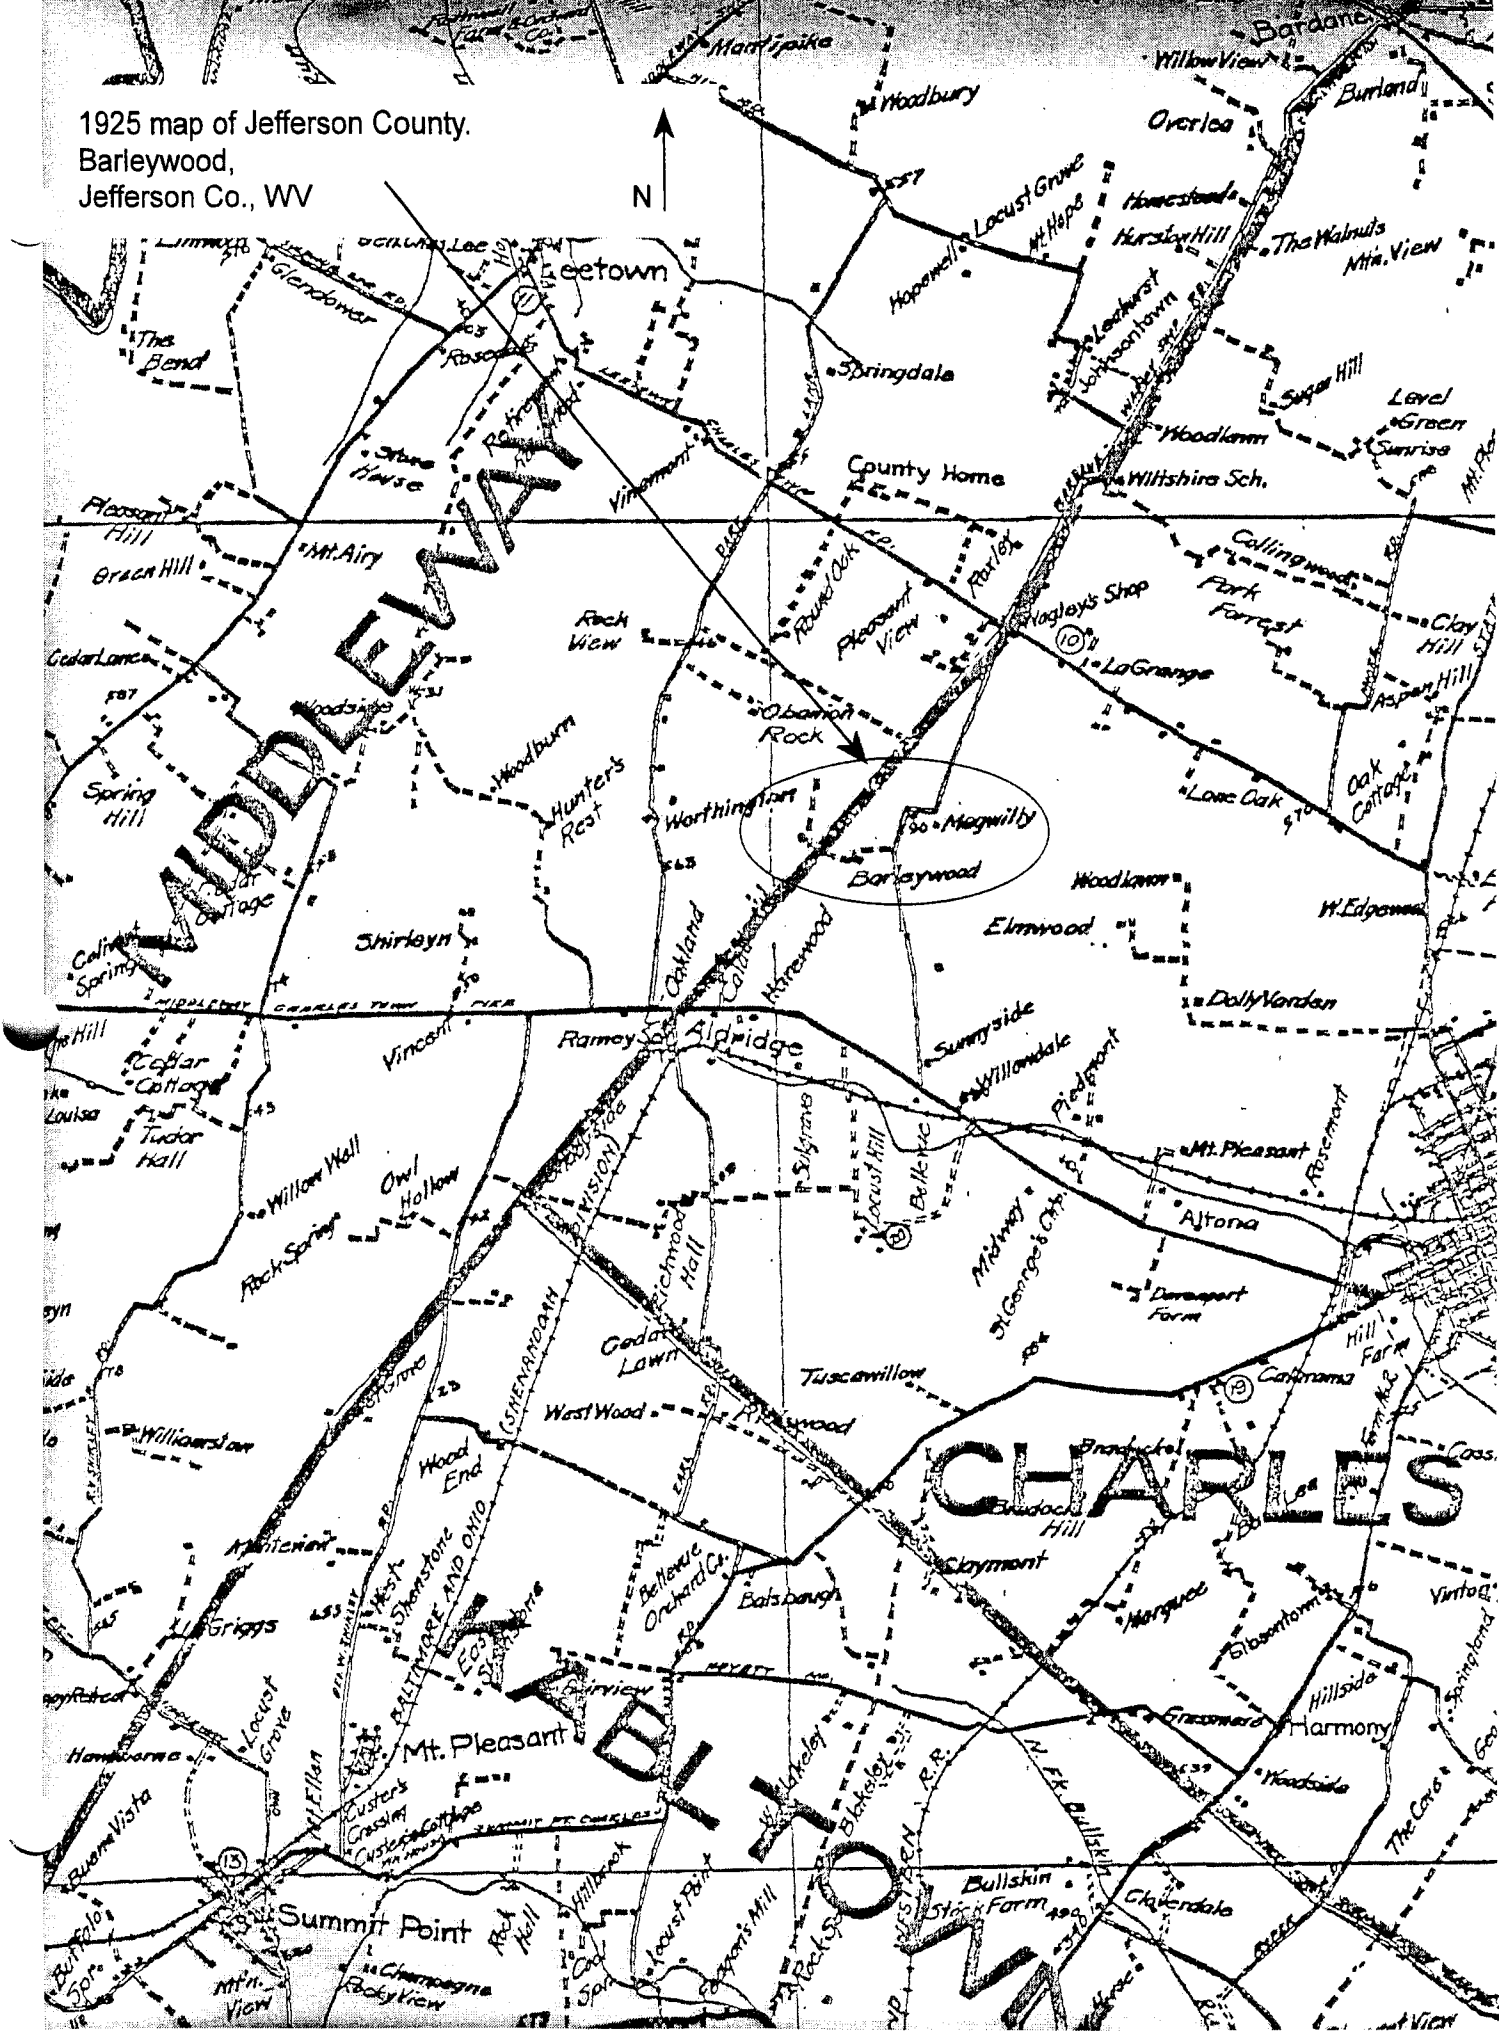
1925 map of Jefferson County.
Barleywood,
Jefferson Co., WV

N

Martinsburg
Bardane
Willow View
Burland
Woodbury
Overlea
Locust Grove
Mt. Hope
Homestead
Hopewell
Hurston Hill
The Walnuts
Mtn. View
Leetown
Glendower
The Bend
Rosebank
Springdale
Johnsontown
Leehurst
Sugar Hill
Level Green
Sunrise
Woodlawn
Stone House
Vinemont
County Home
Wiltshire Sch.
Pleasant Hill
Green Hill
Mt. Airy
Collingwood
Park Forrest
Clay Hill
Round Oak
Pleasant View
Farley
Nagley's Shop
Rock View
LaGrange
Aspen Hill
Cedar Lane
MIDDLEWAY
Woodside
Obannon Rock
Woodburn
Hunter's Rest
Spring Hill
Worthington
Megwilly
Lone Oak
Oak Cottage
Barleywood
Woodlawn
W. Edgewood
Elmwood
Shirleyn
Oakland
Harewood
Calder
Cedar Cottage
Dolly Vardan
Vincent
Ramey
Aldridge
Sunnyside
Willowdale
Piedmont
Poplar Cottage
Louisa
Tudor Hall
Sulgrave
Locust Hill
Bellevue
Mt. Pleasant
Rosemont
Willow Wall
Owl Hollow
Rock Spring
Altona
Richwood Hall
Midway
St. George's Ch.
Davenport Form
SHENANDOAH DIVISION
Cedar Lawn
Hill Farm
Tuscawillow
Cameron
Williamstown
West Wood
Richwood
Wood End
CHARLES
Braddock
Braddock Hill
Claymont
Mt. Terrian
Bellevue Orchard Co.
Balsbaugh
Vintage
BALTIMORE AND OHIO
Shenstone
Marquot
Gibsontown
Griggs
Fairview
Hillside
Springland
Locust Grove
Harmony
Mt. Pleasant
Grassmere
Woodside
Buena Vista
Custers Crossing
Custers Cottage
Blakeley
The Cove
Bullskin
Bullskin Stock Farm
Claverdale
Summit Point
Rock Hall
Hillbrook
Locust Point
Cool Spring
Cooper's Mill
Buffalo Spr.
Mtn. View
Champagne
Rocky View